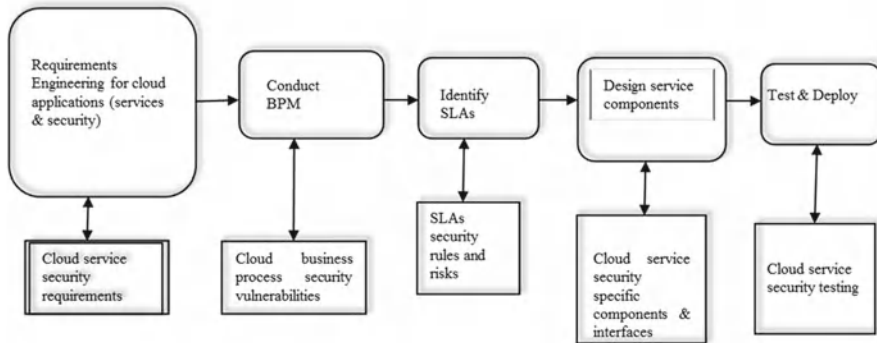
Requirements Engineering for cloud applications (services & security)

Conduct BPM

Identify SLAs

Design service components

Test & Deploy

Cloud service security requirements

Cloud business process security vulnerabilities

SLAs security rules and risks

Cloud service security specific components & interfaces

Cloud service security testing